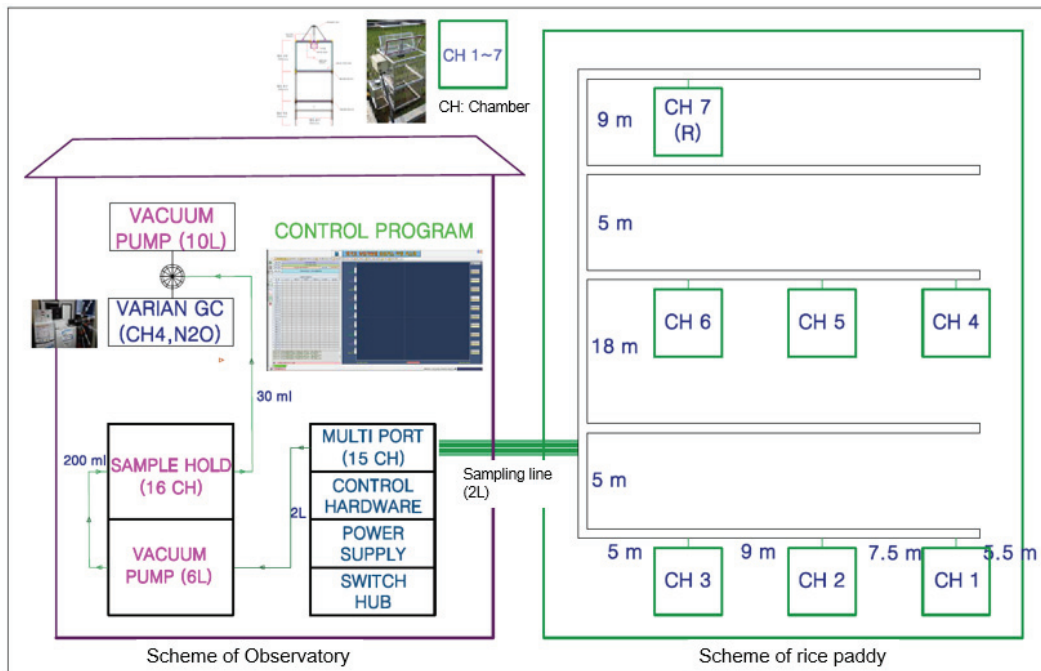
CH 1~7

CH: Chamber

VACUUM PUMP (10L)

CONTROL PROGRAM

VARIAN GC (CH4,N2O)

30 ml

200 ml

SAMPLE HOLD (16 CH)

VACUUM PUMP (6L)

2L

MULTI PORT (15 CH)

CONTROL HARDWARE

POWER SUPPLY

SWITCH HUB

Sampling line (2L)

9 m

CH 7 (R)

5 m

18 m

CH 6

CH 5

CH 4

5 m

5 m

9 m

7.5 m

5.5 m

CH 3

CH 2

CH 1

Scheme of Observatory

Scheme of rice paddy